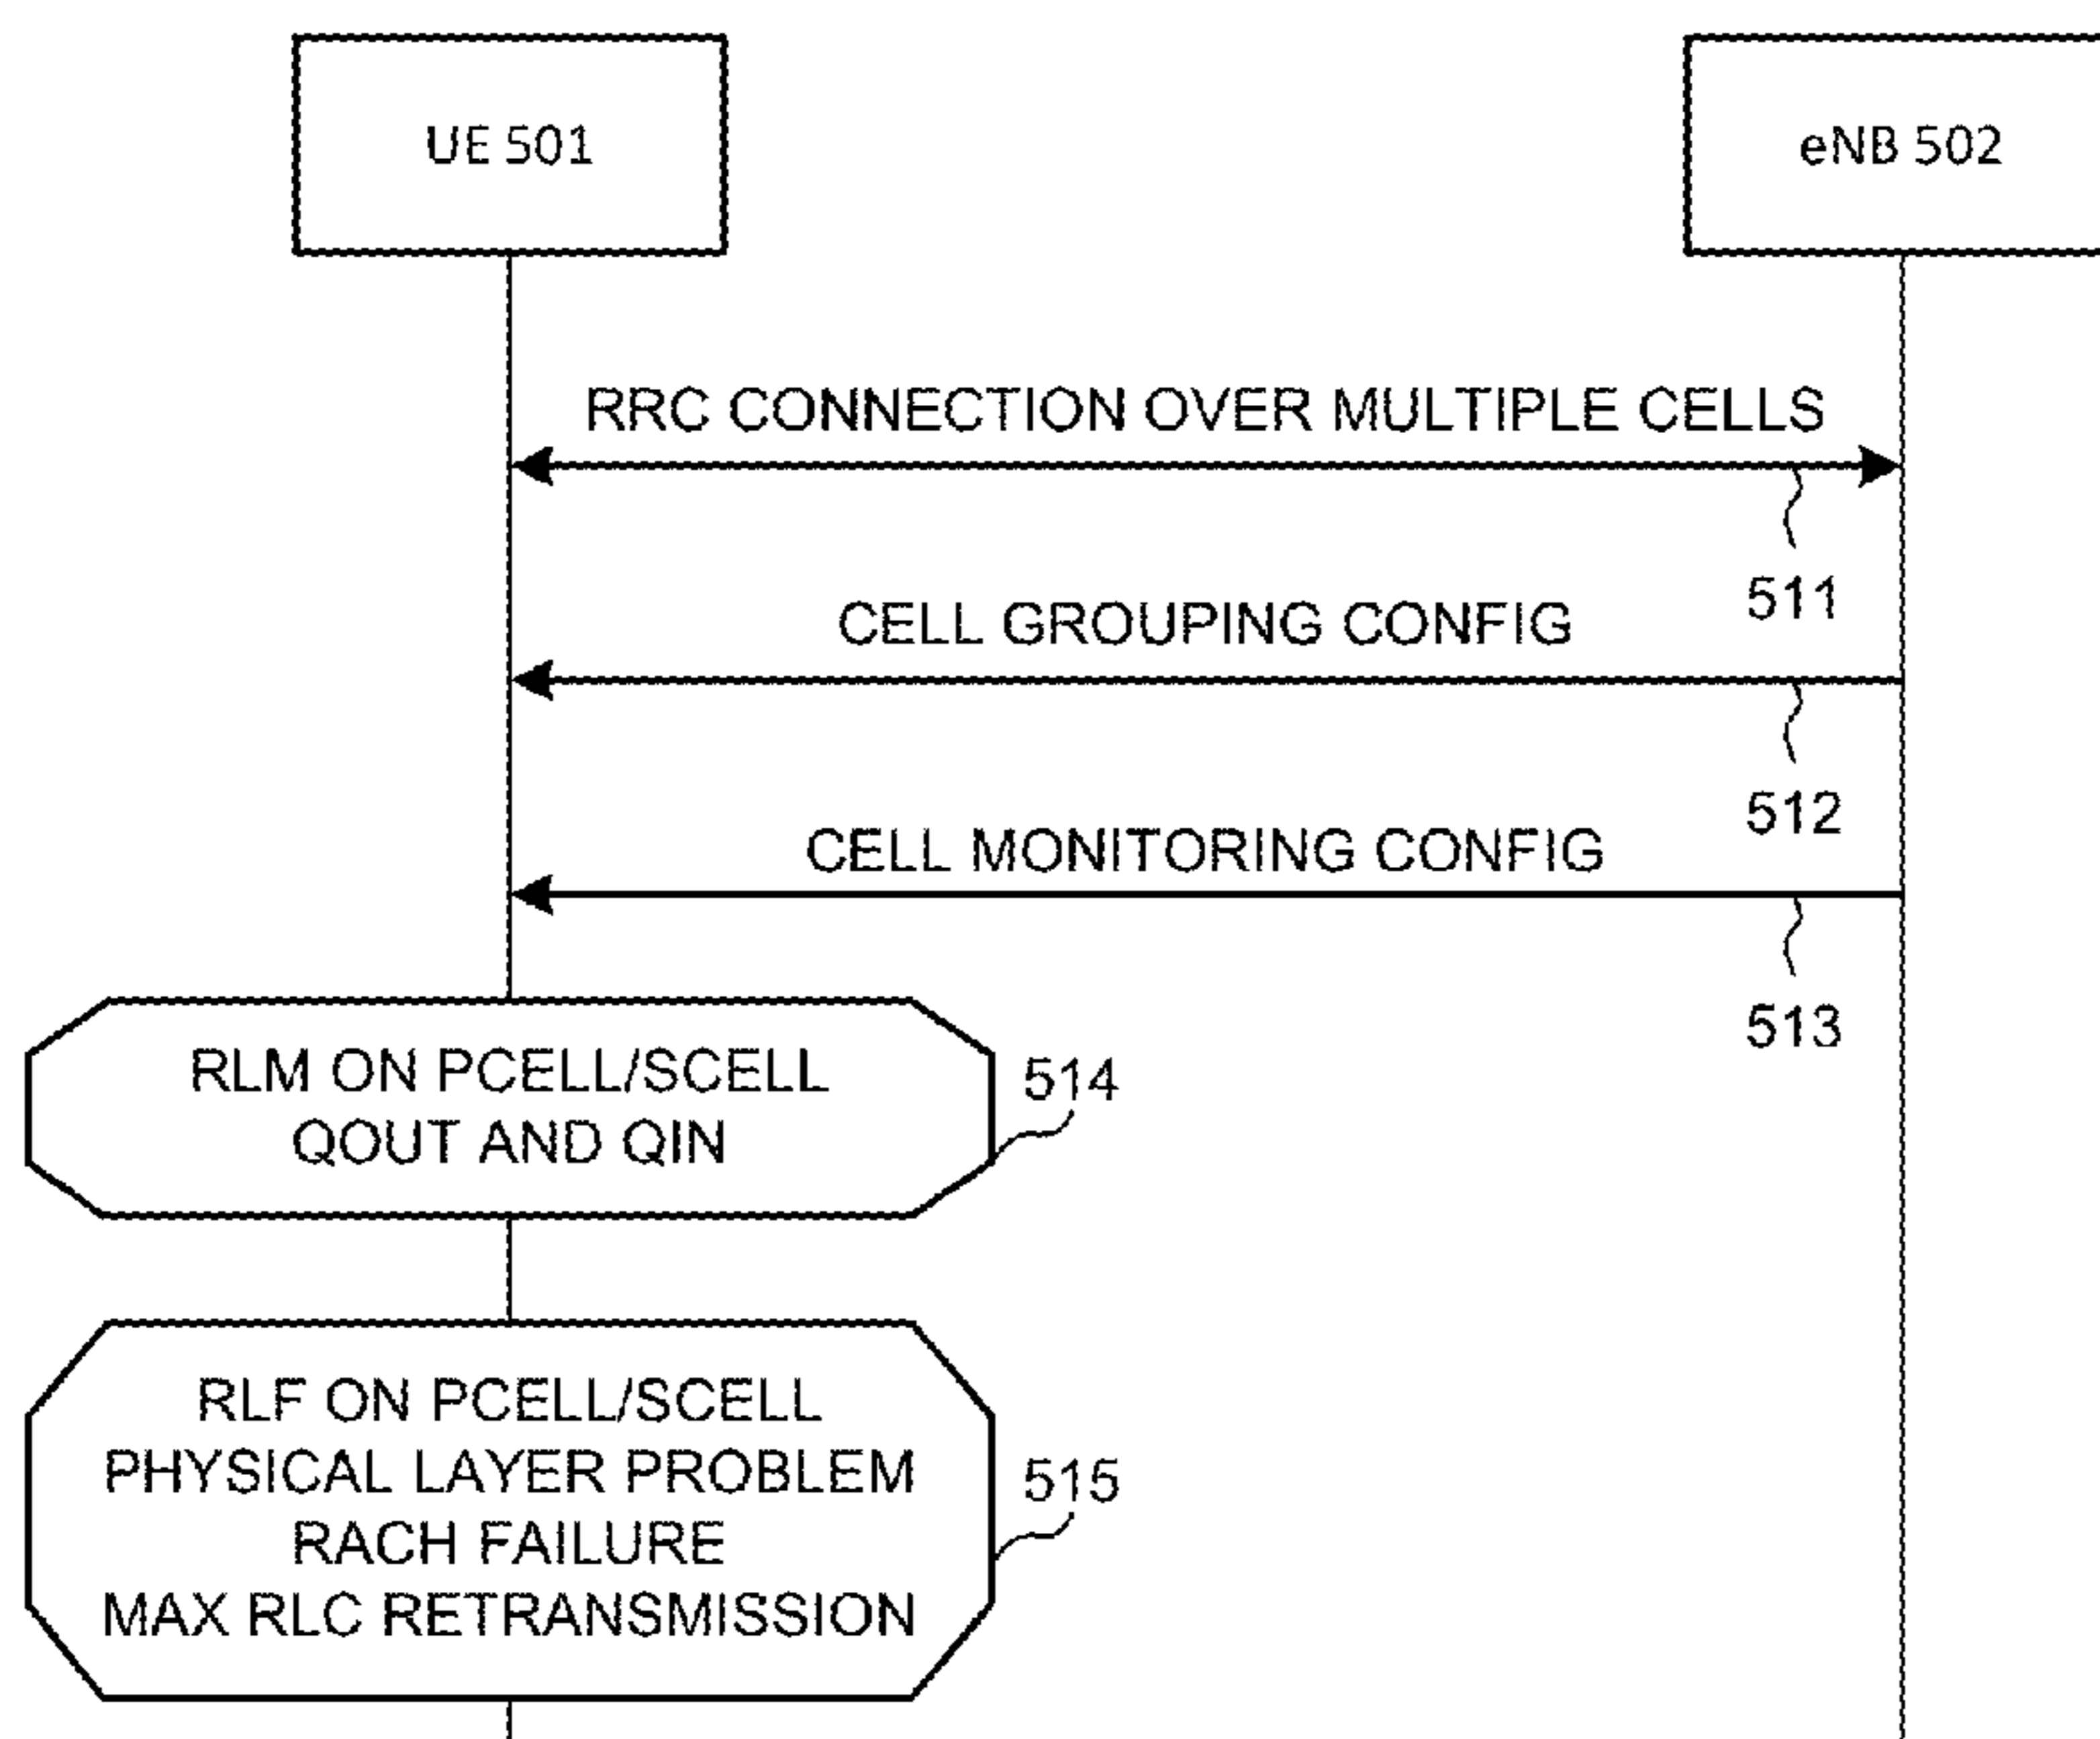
UE 501

eNB 502

RRC CONNECTION OVER MULTIPLE CELLS

511

CELL GROUPING CONFIG

512

CELL MONITORING CONFIG

513

RLM ON PCELL/SCELL
QOUT AND QIN

514

RLF ON PCELL/SCELL
PHYSICAL LAYER PROBLEM
RACH FAILURE
MAX RLC RETRANSMISSION

515